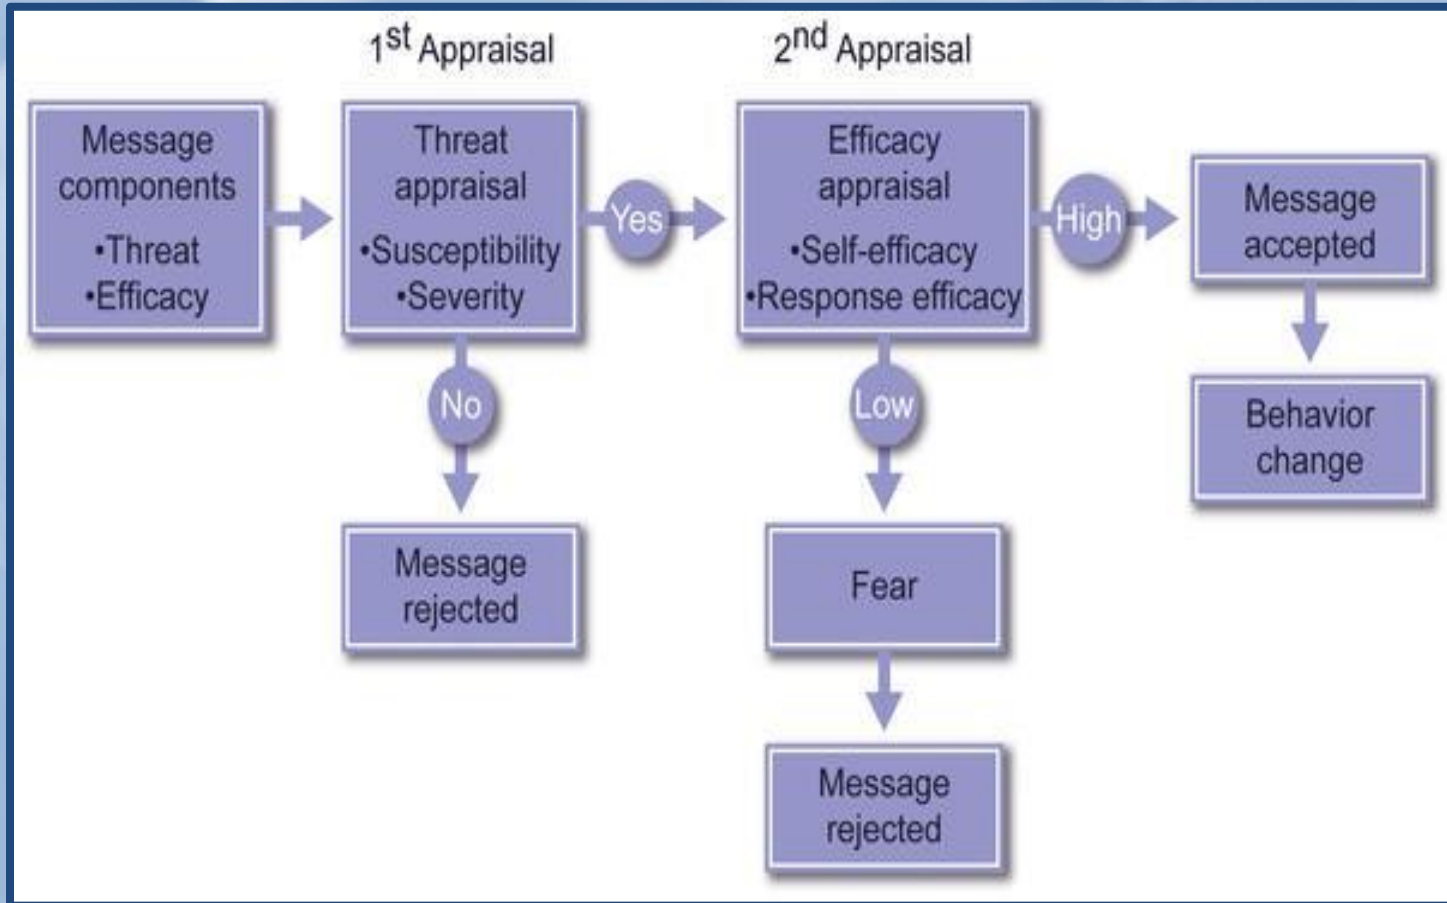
1$^{st}$ Appraisal

2$^{nd}$ Appraisal

Message components
•Threat
•Efficacy

Threat appraisal
•Susceptibility
•Severity

Yes

Efficacy appraisal
•Self-efficacy
•Response efficacy

High

Message accepted

Behavior change

No

Message rejected

Low

Fear

Message rejected